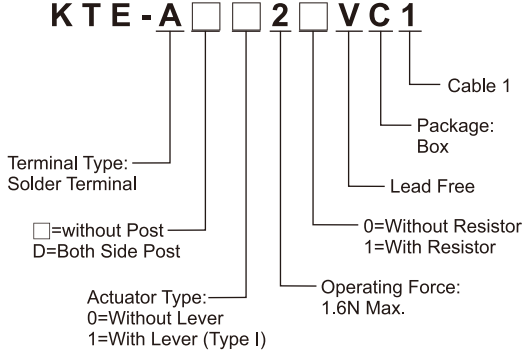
KTE-A□□2□VC1

Cable 1

Package: Box

Lead Free

0=Without Resistor
1=With Resistor

Operating Force: 1.6N Max.

Terminal Type: Solder Terminal

□=without Post
D=Both Side Post

Actuator Type:
0=Without Lever
1=With Lever (Type I)